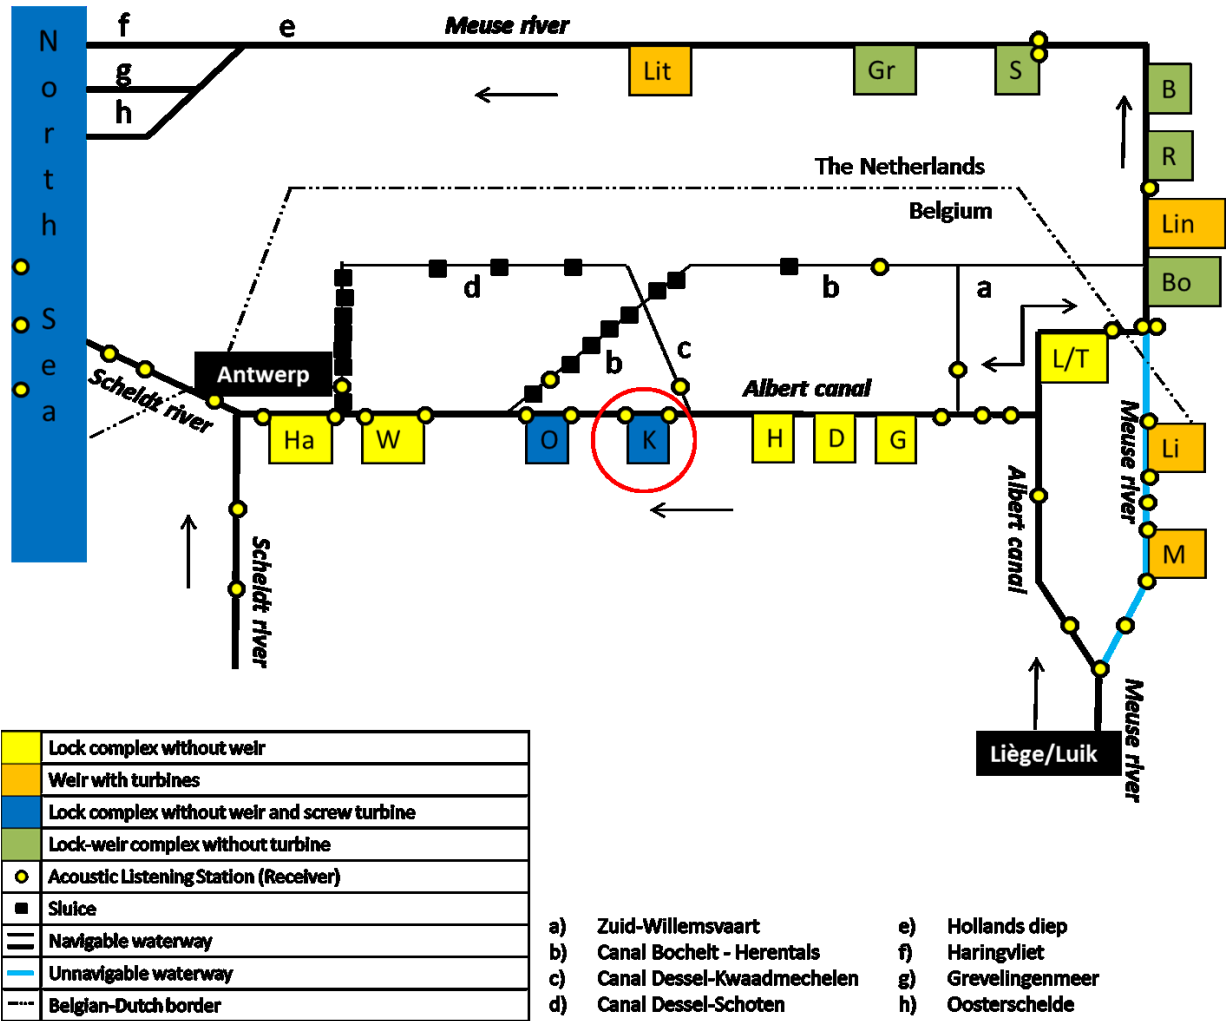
N o r t h S e a

f
g
h
e
Meuse river
Lit
Gr
S
B
R
Lin
Bo
The Netherlands
Belgium
d
b
a
b
c
Antwerp
Scheldt river
Albert canal
L/T
Ha
W
O
K
H
D
G
Li
M
Meuse river
Albert canal
Scheldt river
Liège/Luik
Meuse river

| | |
|---|---|
| | Lock complex without weir |
| | Weir with turbines |
| | Lock complex without weir and screw turbine |
| | Lock-weir complex without turbine |
| | Acoustic Listening Station (Receiver) |
| | Sluice |
| | Navigable waterway |
| | Unnavigable waterway |
| | Belgian-Dutch border |

a) Zuid-Willemsvaart
b) Canal Bocholt - Herentals
c) Canal Dessel-Kwaadmechelen
d) Canal Dessel-Schoten

e) Hollands diep
f) Haringvliet
g) Grevelingenmeer
h) Oosterschelde